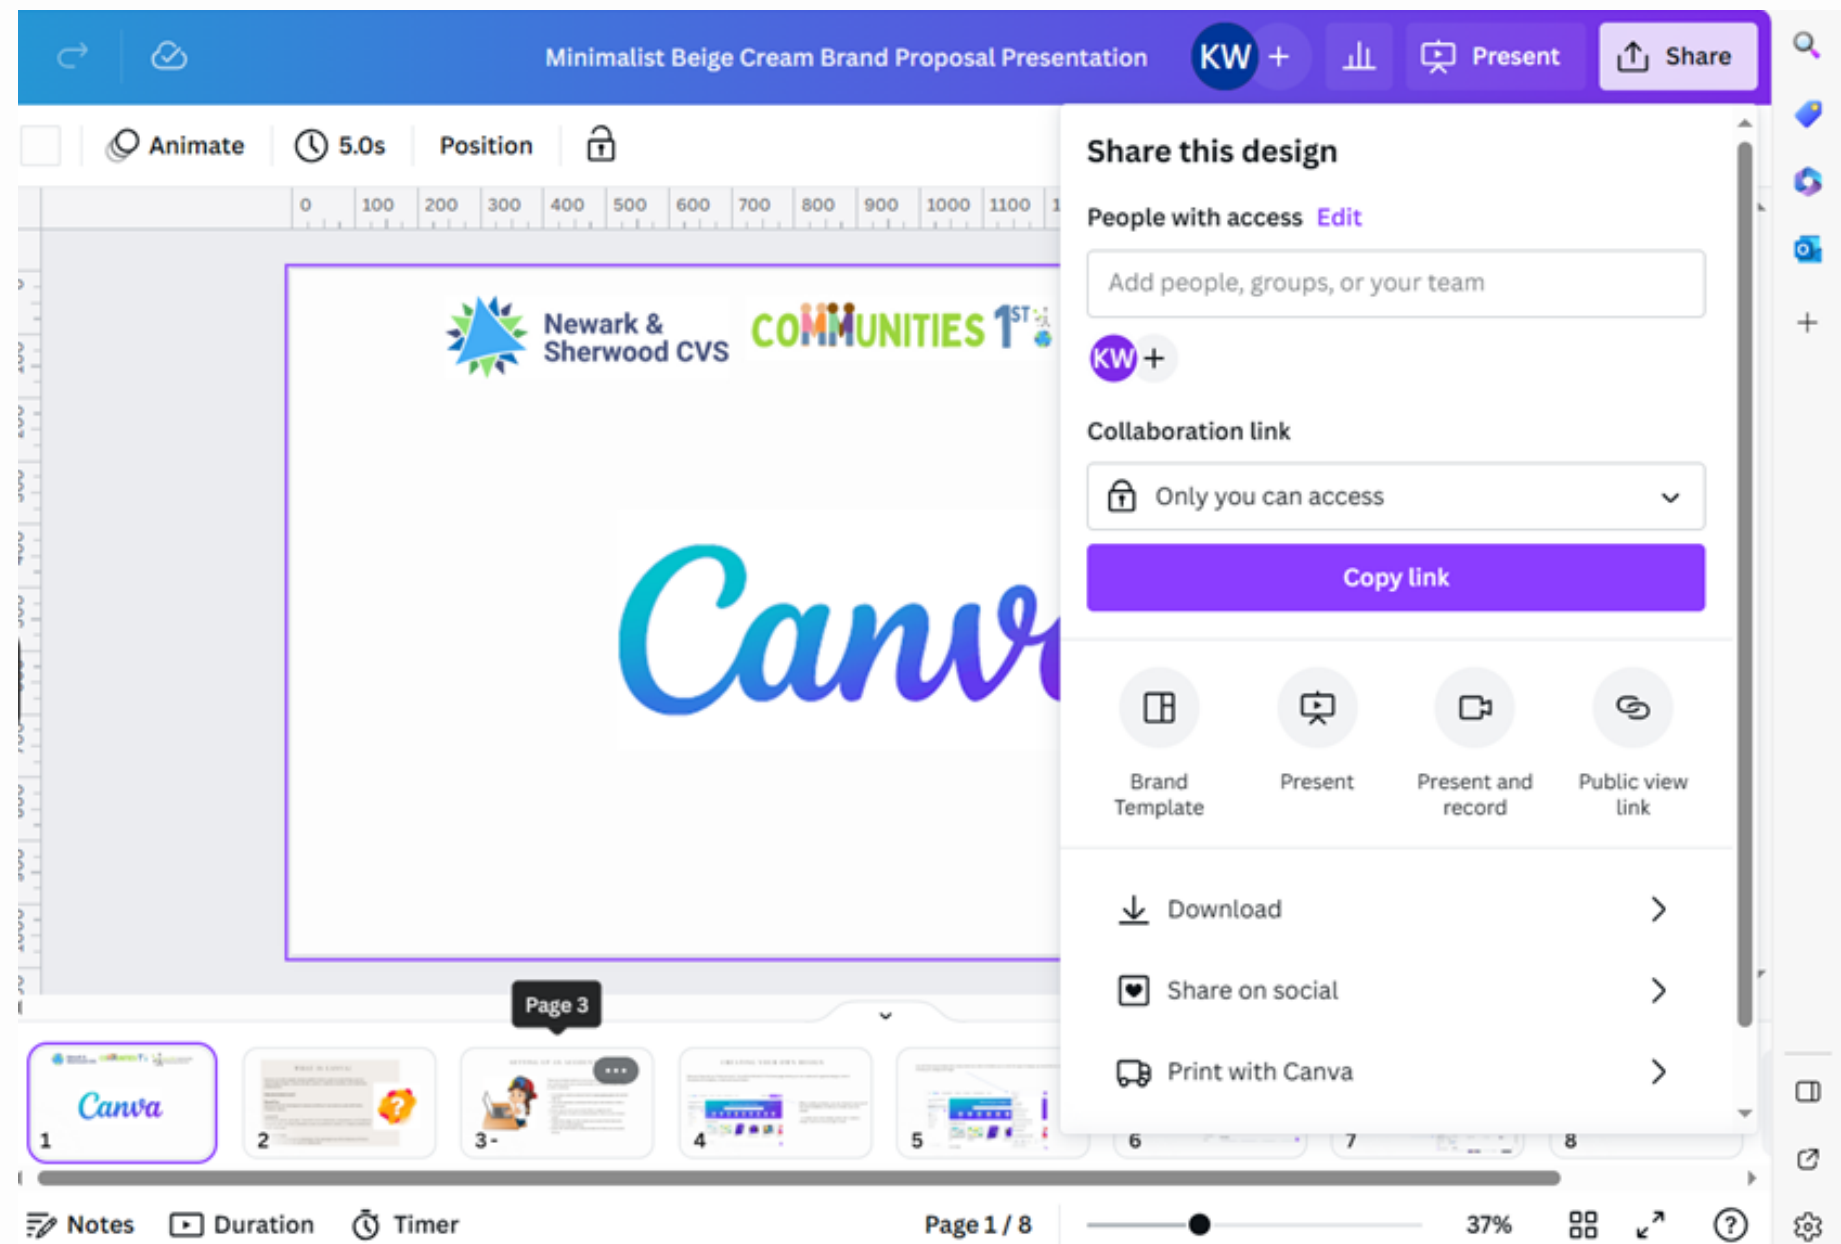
Minimalist Beige Cream Brand Proposal Presentation

KW +

Present

Share

Animate

5.0s

Position

0 100 200 300 400 500 600 700 800 900 1000 1100

Newark & Sherwood CVS

COMMUNITIES 1ST

Canva

Share this design

People with access Edit

Add people, groups, or your team

KW +

Collaboration link

Only you can access

Copy link

Brand Template

Present

Present and record

Public view link

Download

Share on social

Print with Canva

Page 3

Canva

1 2 3 - 4 5 6 7 8

Notes Duration Timer

Page 1 / 8

37%